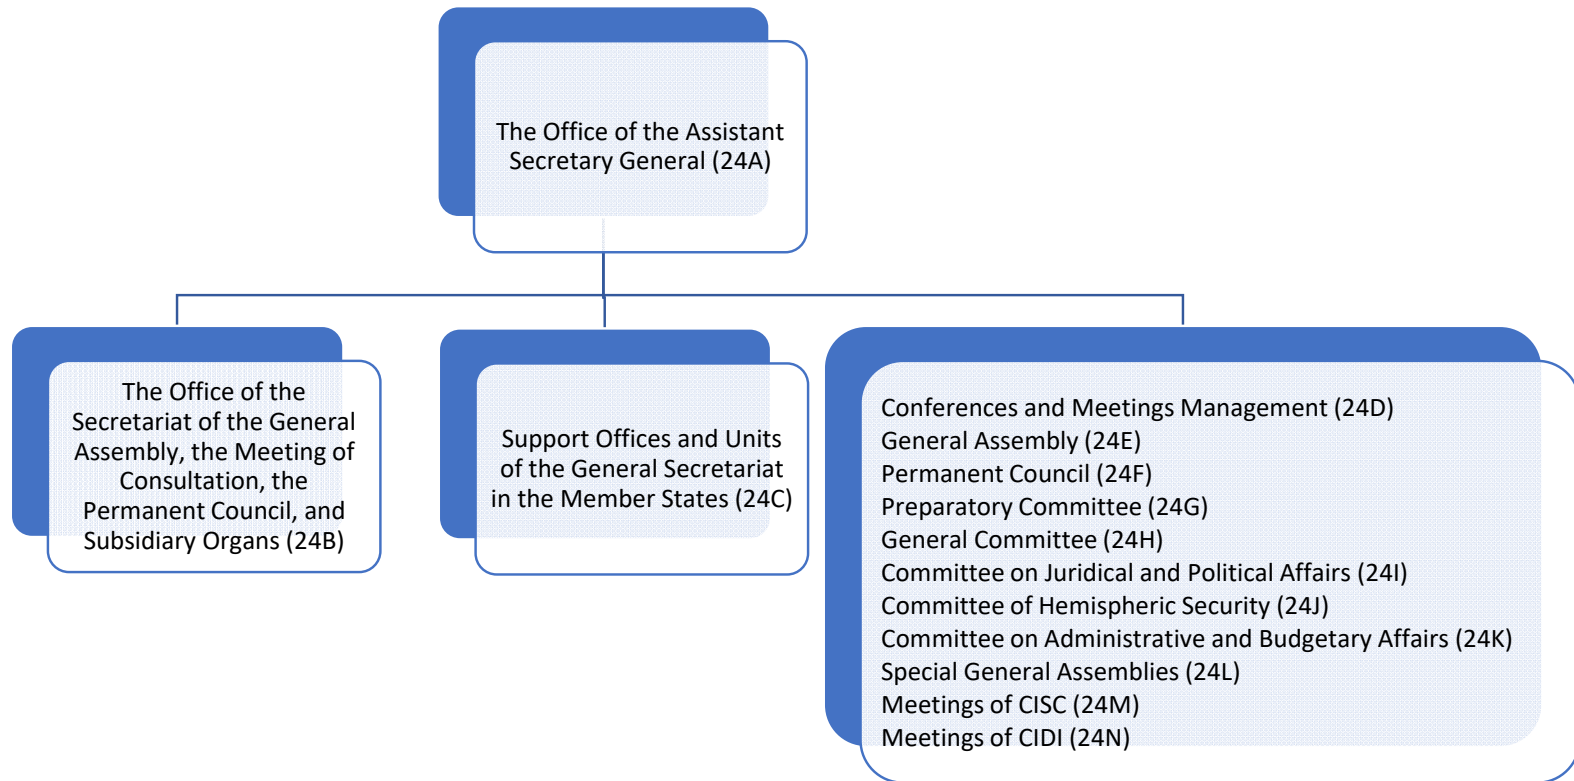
The Office of the Assistant Secretary General (24A)

The Office of the Secretariat of the General Assembly, the Meeting of Consultation, the Permanent Council, and Subsidiary Organs (24B)

Support Offices and Units of the General Secretariat in the Member States (24C)

Conferences and Meetings Management (24D)
General Assembly (24E)
Permanent Council (24F)
Preparatory Committee (24G)
General Committee (24H)
Committee on Juridical and Political Affairs (24I)
Committee of Hemispheric Security (24J)
Committee on Administrative and Budgetary Affairs (24K)
Special General Assemblies (24L)
Meetings of CISC (24M)
Meetings of CIDI (24N)